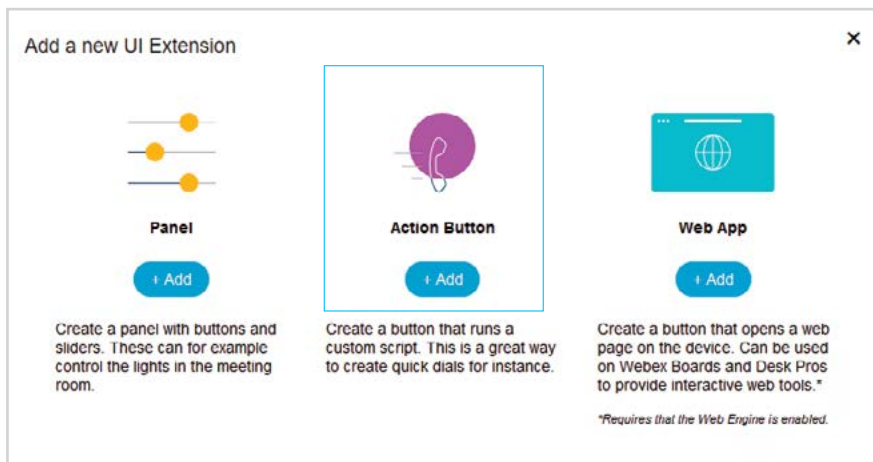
Add a new UI Extension

×

Panel

+ Add

Create a panel with buttons and sliders. These can for example control the lights in the meeting room.

Action Button

+ Add

Create a button that runs a custom script. This is a great way to create quick dials for instance.

Web App

+ Add

Create a button that opens a web page on the device. Can be used on Webex Boards and Desk Pros to provide interactive web tools.*

*Requires that the Web Engine is enabled.